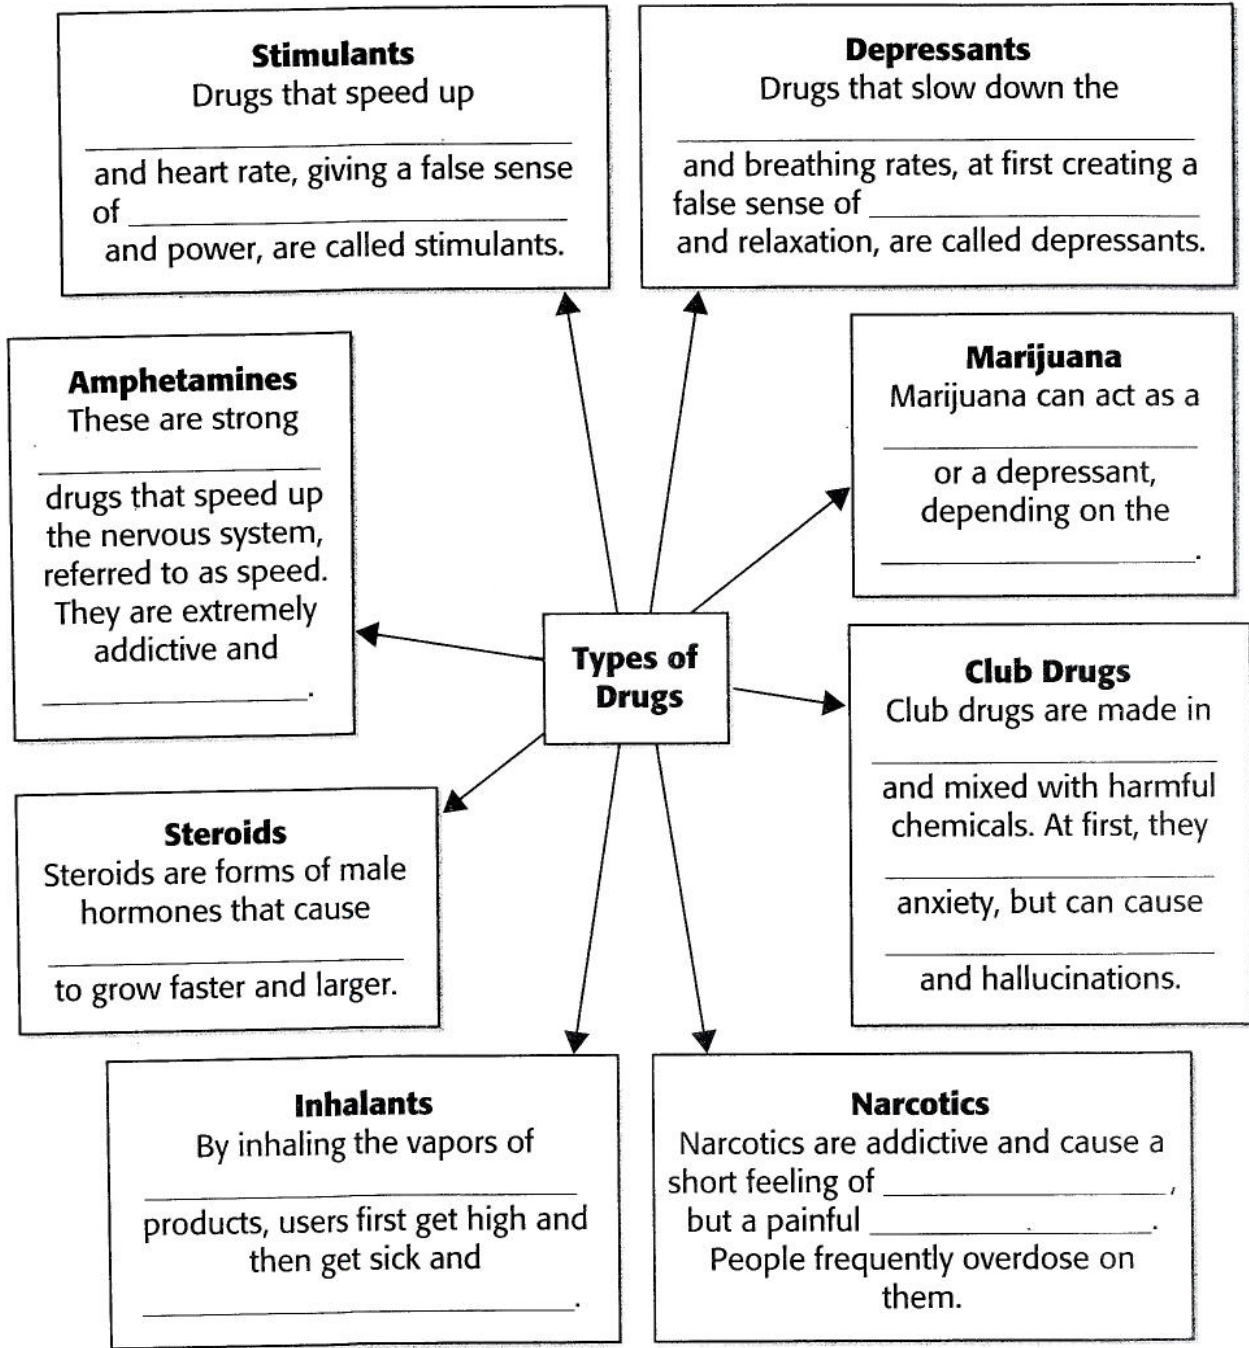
**Stimulants**
Drugs that speed up
________________
and heart rate, giving a false sense of ________________ and power, are called stimulants.

**Depressants**
Drugs that slow down the
________________
and breathing rates, at first creating a false sense of ________________ and relaxation, are called depressants.

**Amphetamines**
These are strong
________________
drugs that speed up the nervous system, referred to as speed. They are extremely addictive and
________________.

**Marijuana**
Marijuana can act as a
________________
or a depressant, depending on the
________________.

**Types of Drugs**

**Club Drugs**
Club drugs are made in
________________
and mixed with harmful chemicals. At first, they
________________
anxiety, but can cause
________________
and hallucinations.

**Steroids**
Steroids are forms of male hormones that cause
________________
to grow faster and larger.

**Inhalants**
By inhaling the vapors of
________________
products, users first get high and then get sick and
________________.

**Narcotics**
Narcotics are addictive and cause a short feeling of ________________, but a painful ________________. People frequently overdose on them.